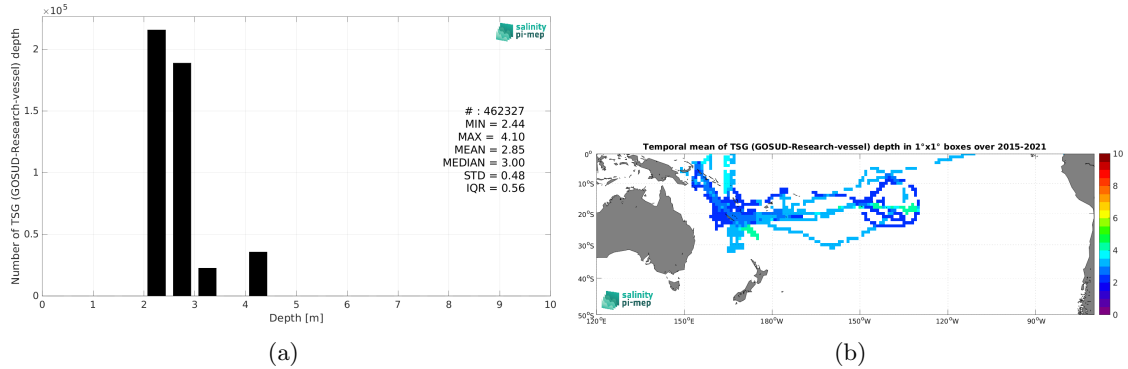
$\times10^5$

salinity pi-mep

Number of TSG (GOSUD-Research-vessel) depth

2
1.5
1
0.5
0

# : 462327
MIN = 2.44
MAX = 4.10
MEAN = 2.85
MEDIAN = 3.00
STD = 0.48
IQR = 0.56

0 1 2 3 4 5 6 7 8 9 10
Depth [m]

(a)

Temporal mean of TSG (GOSUD-Research-vessel) depth in 1°x1° boxes over 2015-2021

0°
10°S
20°S
30°S
40°S
50°S

120°E 150°E 180°W 150°W 120°W 90°W

salinity pi-mep

10
8
6
4
2
0

(b)